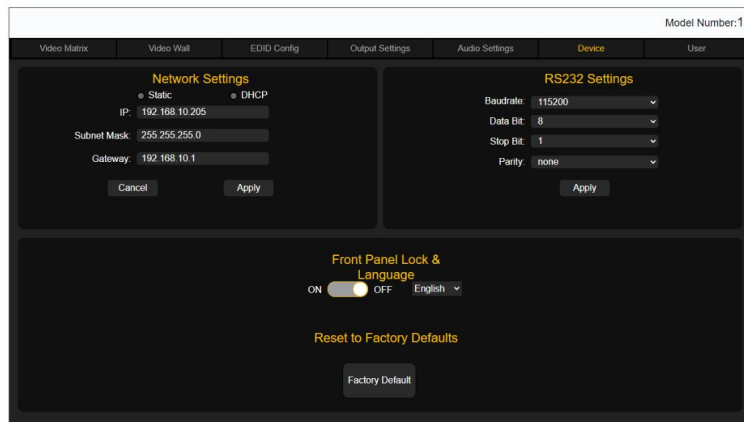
Model Number:1

Video Matrix | Video Wall | EDID Config | Output Settings | Audio Settings | Device | User

Network Settings

Static DHCP

IP: 192.168.10.205

Subnet Mask: 255.255.255.0

Gateway: 192.168.10.1

Cancel Apply

RS232 Settings

Baudrate: 115200

Data Bit: 8

Stop Bit: 1

Parity: none

Apply

Front Panel Lock & Language

ON OFF English

Reset to Factory Defaults

Factory Default